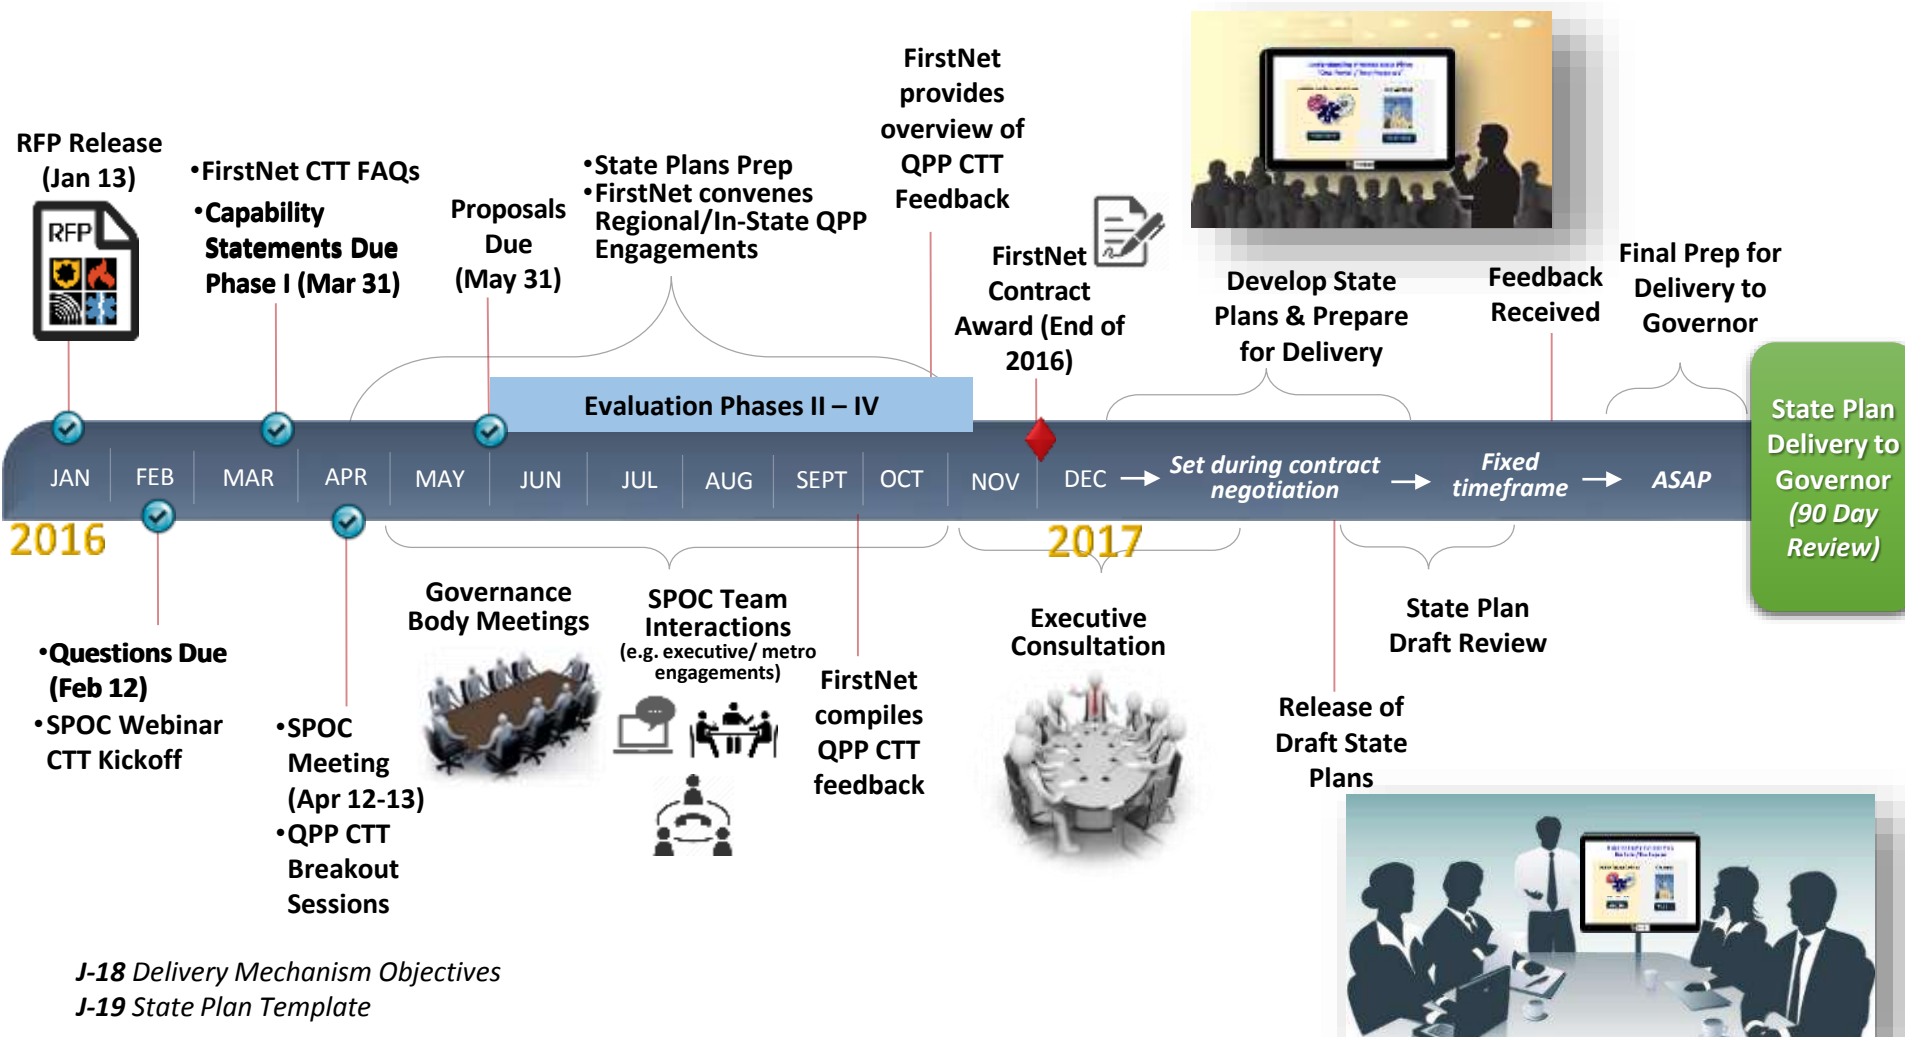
RFP Release (Jan 13)

RFP

•FirstNet CTT FAQs
•Capability Statements Due Phase I (Mar 31)

Proposals Due (May 31)

•State Plans Prep
•FirstNet convenes Regional/In-State QPP Engagements

FirstNet provides overview of QPP CTT Feedback

FirstNet Contract Award (End of 2016)

Develop State Plans & Prepare for Delivery

Feedback Received

Final Prep for Delivery to Governor

Evaluation Phases II – IV

JAN FEB MAR APR MAY JUN JUL AUG SEPT OCT NOV DEC → Set during contract negotiation → Fixed timeframe → ASAP

State Plan Delivery to Governor (90 Day Review)

2016

2017

•Questions Due (Feb 12)
•SPOC Webinar CTT Kickoff

•SPOC Meeting (Apr 12-13)
•QPP CTT Breakout Sessions

Governance Body Meetings

SPOC Team Interactions (e.g. executive/ metro engagements)

FirstNet compiles QPP CTT feedback

Executive Consultation

Release of Draft State Plans

State Plan Draft Review

J-18 Delivery Mechanism Objectives
J-19 State Plan Template